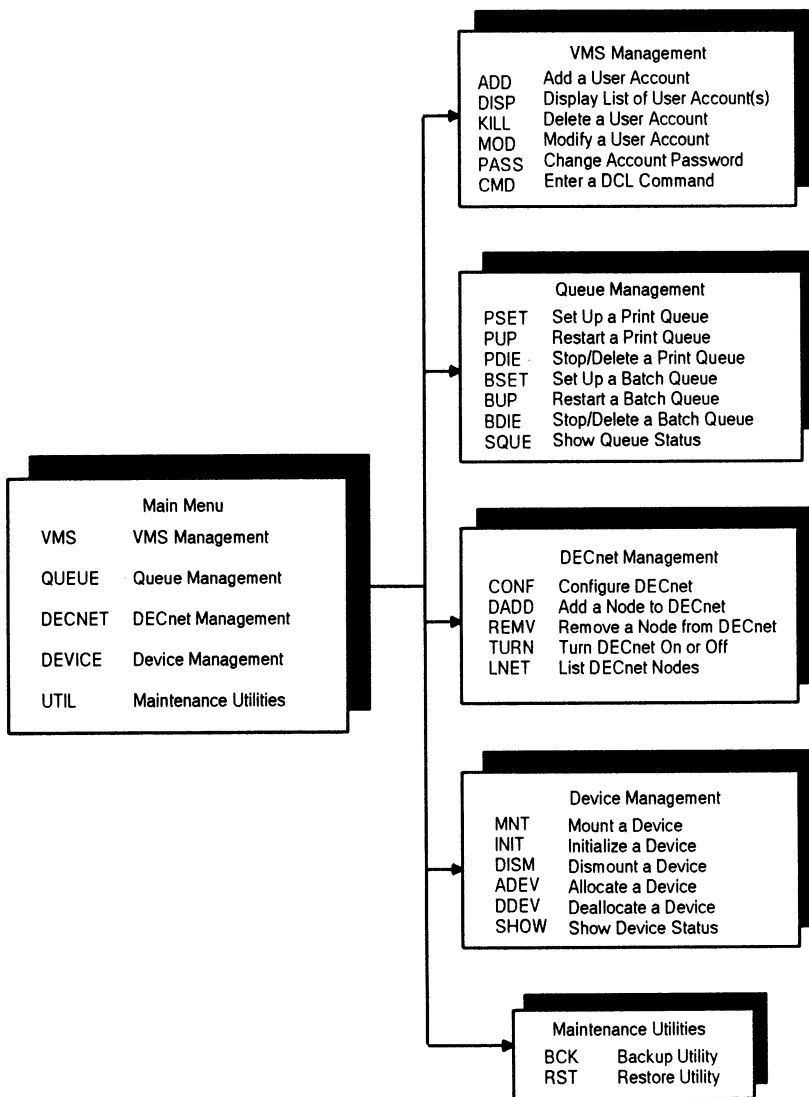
Main Menu

| | |
|---|---|
| VMS | VMS Management |
| QUEUE | Queue Management |
| DECNET | DECnet Management |
| DEVICE | Device Management |
| UTIL | Maintenance Utilities |

VMS Management

| | |
|---|---|
| ADD | Add a User Account |
| DISP | Display List of User Account(s) |
| KILL | Delete a User Account |
| MOD | Modify a User Account |
| PASS | Change Account Password |
| CMD | Enter a DCL Command |

Queue Management

| | |
|---|---|
| PSET | Set Up a Print Queue |
| PUP | Restart a Print Queue |
| PDIE | Stop/Delete a Print Queue |
| BSET | Set Up a Batch Queue |
| BUP | Restart a Batch Queue |
| BDIE | Stop/Delete a Batch Queue |
| SQUE | Show Queue Status |

DECnet Management

| | |
|---|---|
| CONF | Configure DECnet |
| DADD | Add a Node to DECnet |
| REMV | Remove a Node from DECnet |
| TURN | Turn DECnet On or Off |
| LNET | List DECnet Nodes |

Device Management

| | |
|---|---|
| MNT | Mount a Device |
| INIT | Initialize a Device |
| DISM | Dismount a Device |
| ADEV | Allocate a Device |
| DDEV | Deallocate a Device |
| SHOW | Show Device Status |

Maintenance Utilities

| | |
|---|---|
| BCK | Backup Utility |
| RST | Restore Utility |